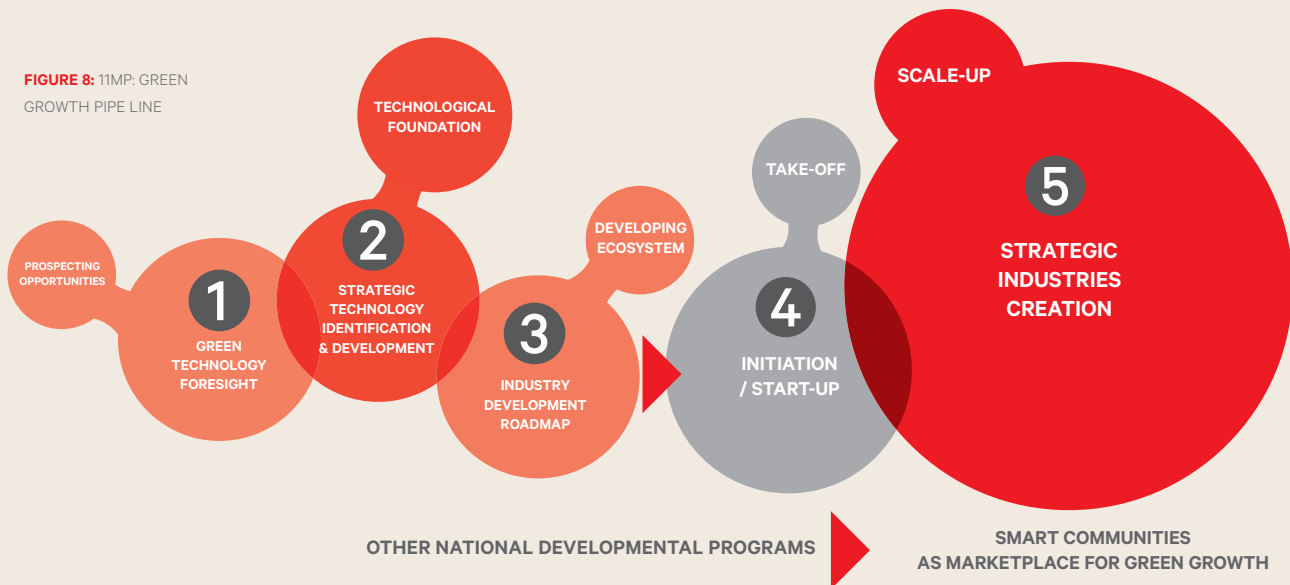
FIGURE 8: 11MP: GREEN GROWTH PIPE LINE

PROSPECTING OPPORTUNITIES

1

GREEN TECHNOLOGY FORESIGHT

TECHNOLOGICAL FOUNDATION

2

STRATEGIC TECHNOLOGY IDENTIFICATION & DEVELOPMENT

DEVELOPING ECOSYSTEM

3

INDUSTRY DEVELOPMENT ROADMAP

TAKE-OFF

4

INITIATION / START-UP

SCALE-UP

5

STRATEGIC INDUSTRIES CREATION

OTHER NATIONAL DEVELOPMENTAL PROGRAMS

SMART COMMUNITIES AS MARKETPLACE FOR GREEN GROWTH